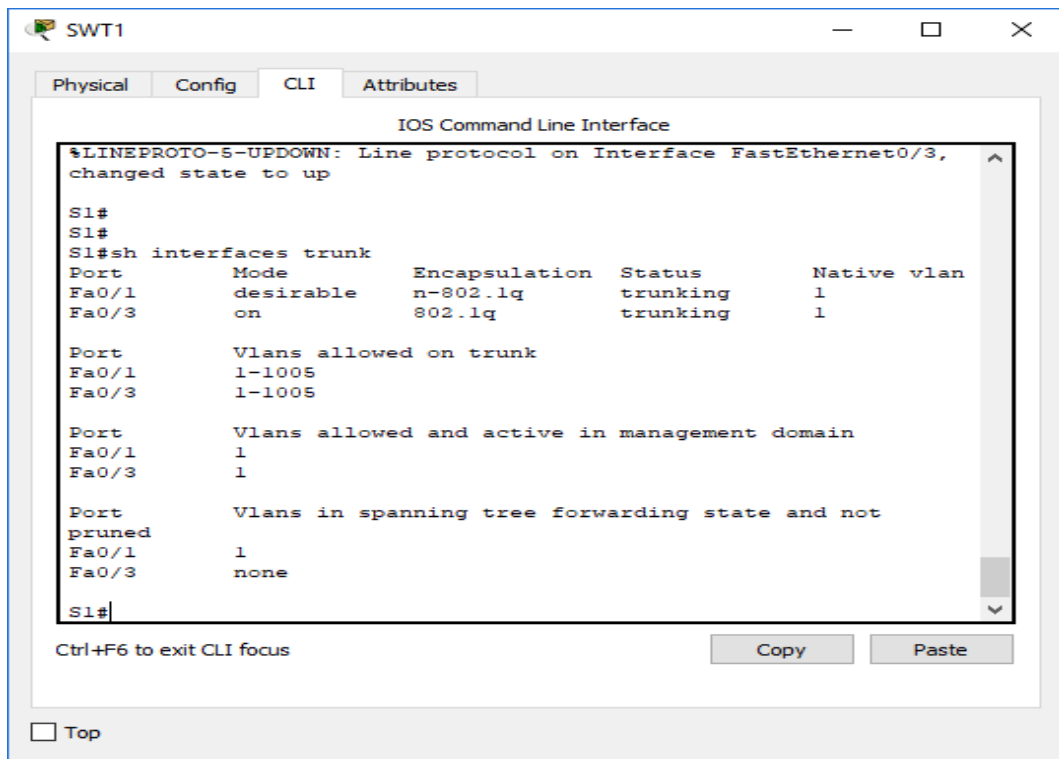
SWT1

Physical Config CLI Attributes

IOS Command Line Interface

%LINEPROTO-5-UPDOWN: Line protocol on Interface FastEthernet0/3, changed state to up

S1#
S1#
S1#sh interfaces trunk

| Port | Mode | Encapsulation | Status | Native vlan |
|---|---|---|---|---|
| Fa0/1 | desirable | n-802.1q | trunking | 1 |
| Fa0/3 | on | 802.1q | trunking | 1 |

| Port | Vlans allowed on trunk |
|---|---|
| Fa0/1 | 1-1005 |
| Fa0/3 | 1-1005 |

| Port | Vlans allowed and active in management domain |
|---|---|
| Fa0/1 | 1 |
| Fa0/3 | 1 |

| Port | Vlans in spanning tree forwarding state and not pruned |
|---|---|
| Fa0/1 | 1 |
| Fa0/3 | none |

S1#

Ctrl+F6 to exit CLI focus

Copy Paste

Top